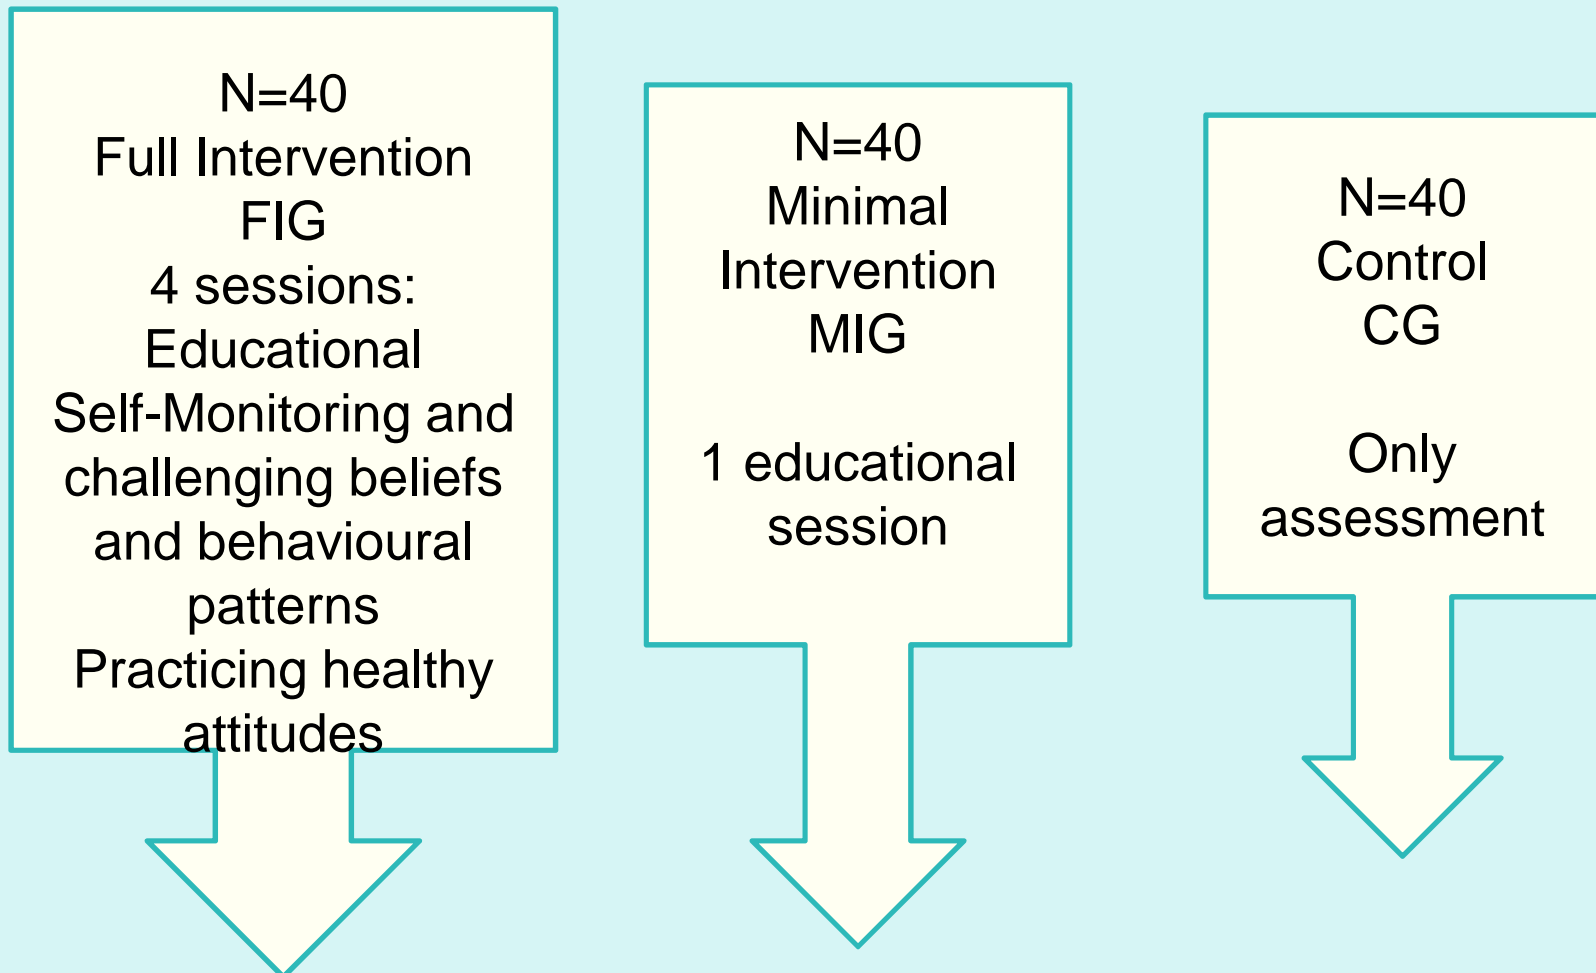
N=40
Full Intervention
FIG
4 sessions:
Educational
Self-Monitoring and challenging beliefs and behavioural patterns
Practicing healthy attitudes

N=40
Minimal Intervention
MIG

1 educational session

N=40
Control
CG

Only assessment